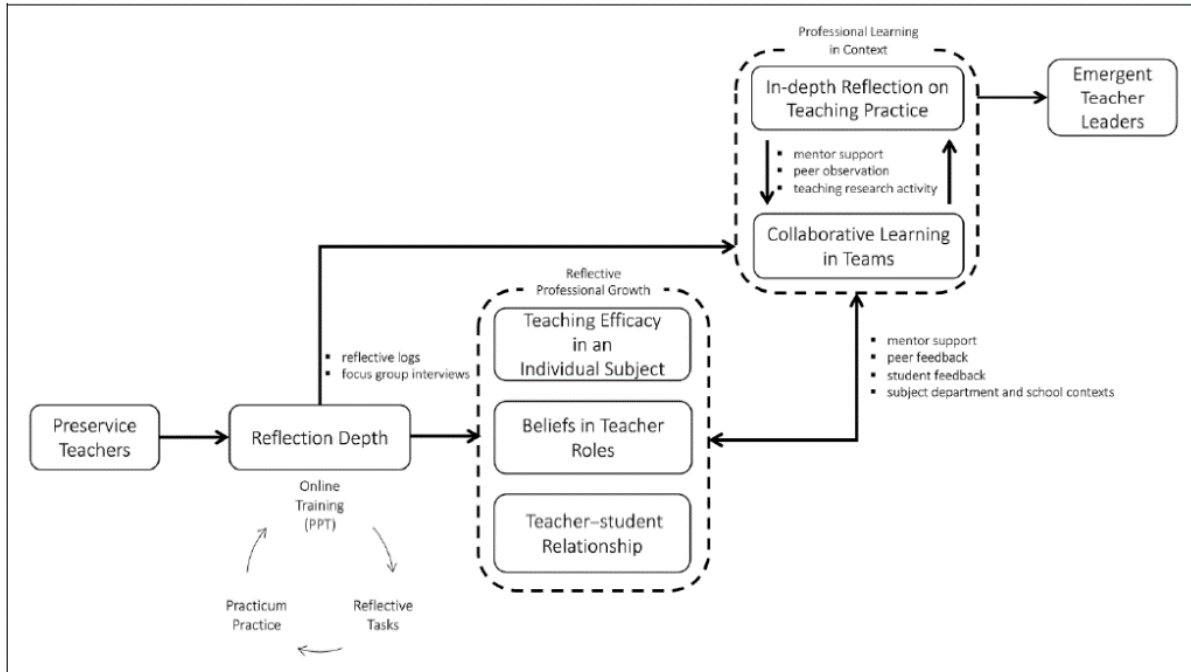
Professional Learning in Context

In-depth Reflection on Teaching Practice

Emergent Teacher Leaders

- mentor support
- peer observation
- teaching research activity

Collaborative Learning in Teams

Reflective Professional Growth

Teaching Efficacy in an Individual Subject

- reflective logs
- focus group interviews

- mentor support
- peer feedback
- student feedback
- subject department and school contexts

Preservice Teachers

Reflection Depth

Beliefs in Teacher Roles

Online Training (PPT)

Teacher–student Relationship

Practicum Practice

Reflective Tasks